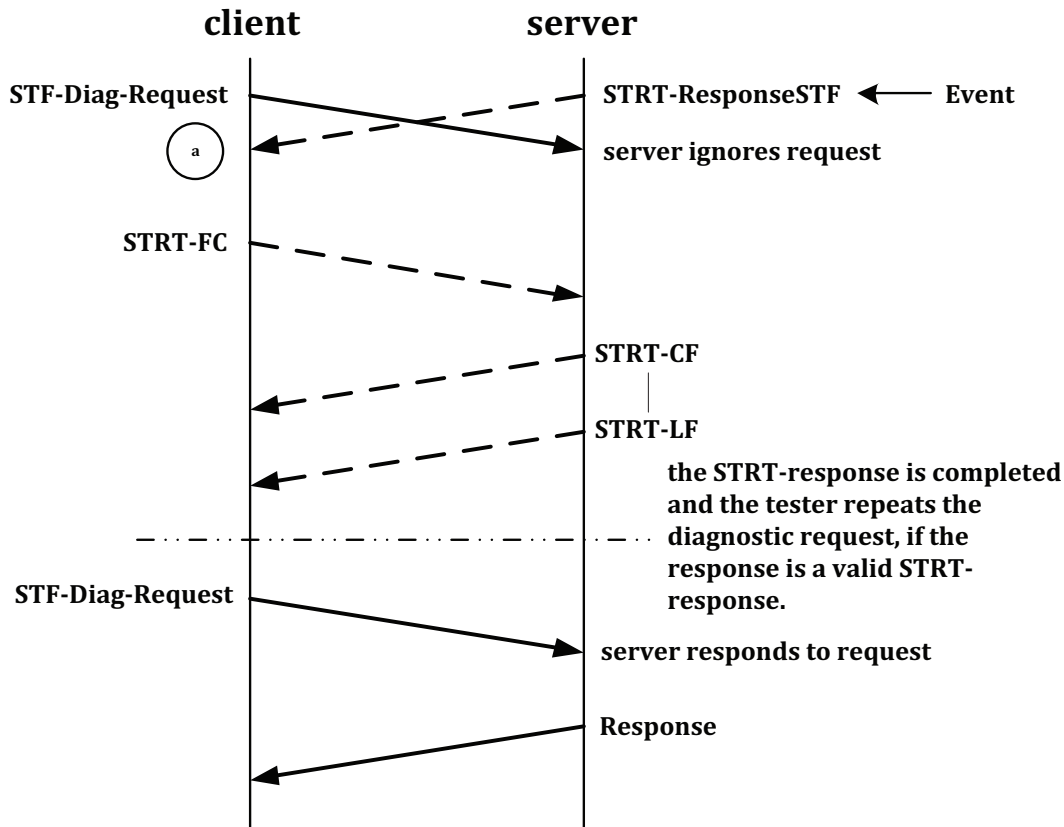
client

server

STF-Diag-Request

STRT-ResponseSTF

Event

a

server ignores request

STRT-FC

STRT-CF

STRT-LF

the STRT-response is completed and the tester repeats the diagnostic request, if the response is a valid STRT-response.

STF-Diag-Request

server responds to request

Response